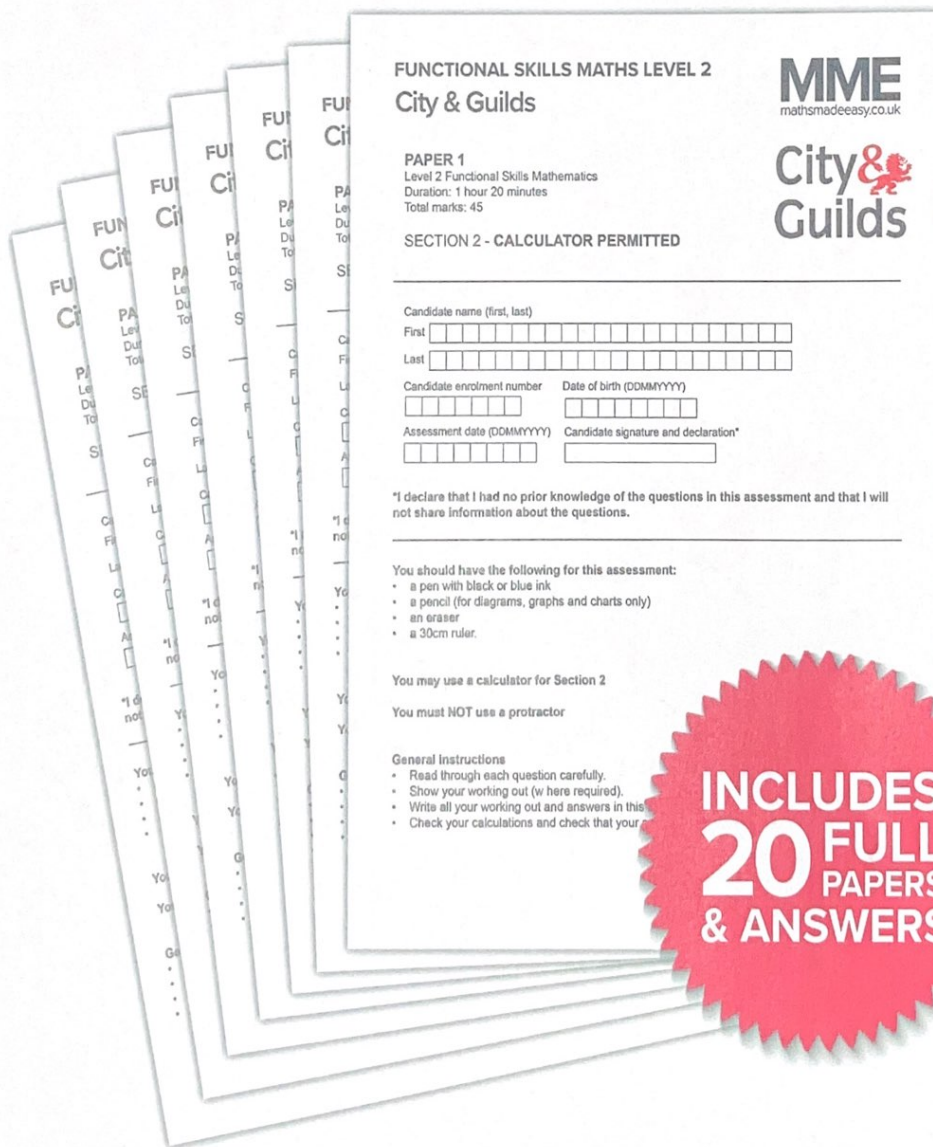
FUNCTIONAL SKILLS MATHS LEVEL 2
City & Guilds

MME
mathsmadeeasy.co.uk

City&
Guilds

PAPER 1
Level 2 Functional Skills Mathematics
Duration: 1 hour 20 minutes
Total marks: 45

SECTION 2 - CALCULATOR PERMITTED

Candidate name (first, last)
First
Last
Candidate enrolment number
Date of birth (DDMMYYYY)
Assessment date (DDMMYYYY)
Candidate signature and declaration*

*I declare that I had no prior knowledge of the questions in this assessment and that I will not share information about the questions.

You should have the following for this assessment:
• a pen with black or blue ink
• a pencil (for diagrams, graphs and charts only)
• an eraser
• a 30cm ruler.

You may use a calculator for Section 2

You must NOT use a protractor

General Instructions
• Read through each question carefully.
• Show your working out (w here required).
• Write all your working out and answers in this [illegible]
• Check your calculations and check that your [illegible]

INCLUDES
20 FULL
PAPERS
& ANSWERS